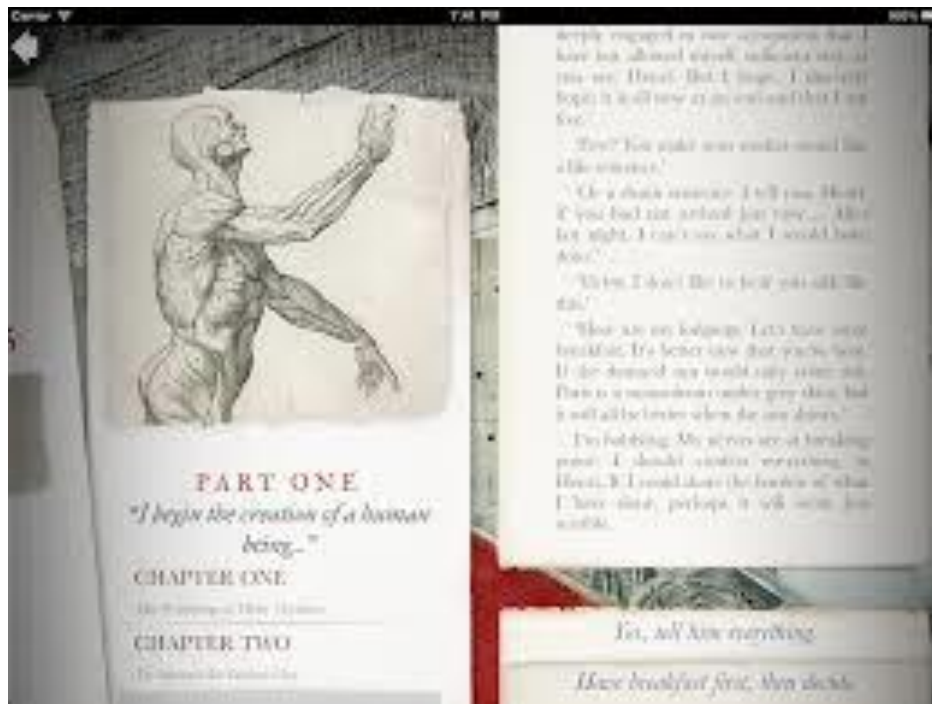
Carrier
7:41 PM
100%

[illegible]

PART ONE
"I begin the creation of a human being..."
CHAPTER ONE
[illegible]
CHAPTER TWO
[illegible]

deeply engaged in our conversation that I have not allowed myself sufficient rest. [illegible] But I hope, I sincerely hope, it is all now at an end and that I am free.'

'Free? You make your conduct sound like a life sentence.'

'Or a death sentence. I tell you, Henry, if you had not arrived just now... After last night, I can't say what I would have done.'

'Victor, I don't like to hear you talk like this.'

'Here are my lodgings. Let's have some breakfast. It's better now that you're here. If the demand on myself only could stay. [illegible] in somewhere under grey skies, but it will all be better when the sun shines.'

'I'm babbling. My nerves are at breaking point. I should confess everything to Henry. If I could share the burden of what I have done, perhaps it will seem less terrible.'

Yes, tell him everything.

Have breakfast first, then decide.